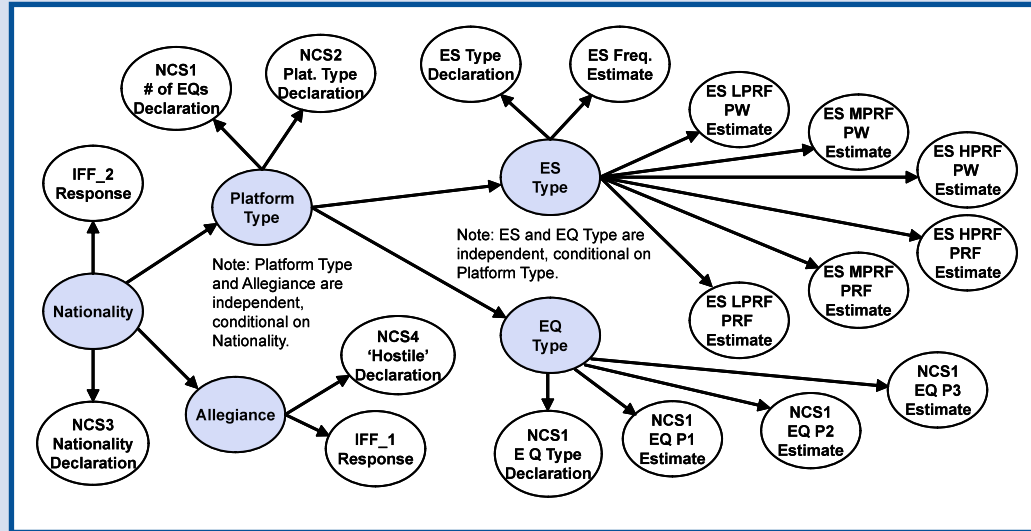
NCS1 # of EQs Declaration

NCS2 Plat. Type Declaration

ES Type Declaration

ES Freq. Estimate

ES LPRF PW Estimate

ES MPRF PW Estimate

ES HPRF PW Estimate

IFF_2 Response

Platform Type

ES Type

Note: ES and EQ Type are independent, conditional on Platform Type.

ES HPRF PRF Estimate

Note: Platform Type and Allegiance are independent, conditional on Nationality.

ES MPRF PRF Estimate

Nationality

ES LPRF PRF Estimate

EQ Type

NCS4 'Hostile' Declaration

NCS1 EQ P3 Estimate

Allegiance

NCS1 EQ P1 Estimate

NCS1 EQ P2 Estimate

NCS3 Nationality Declaration

IFF_1 Response

NCS1 E Q Type Declaration